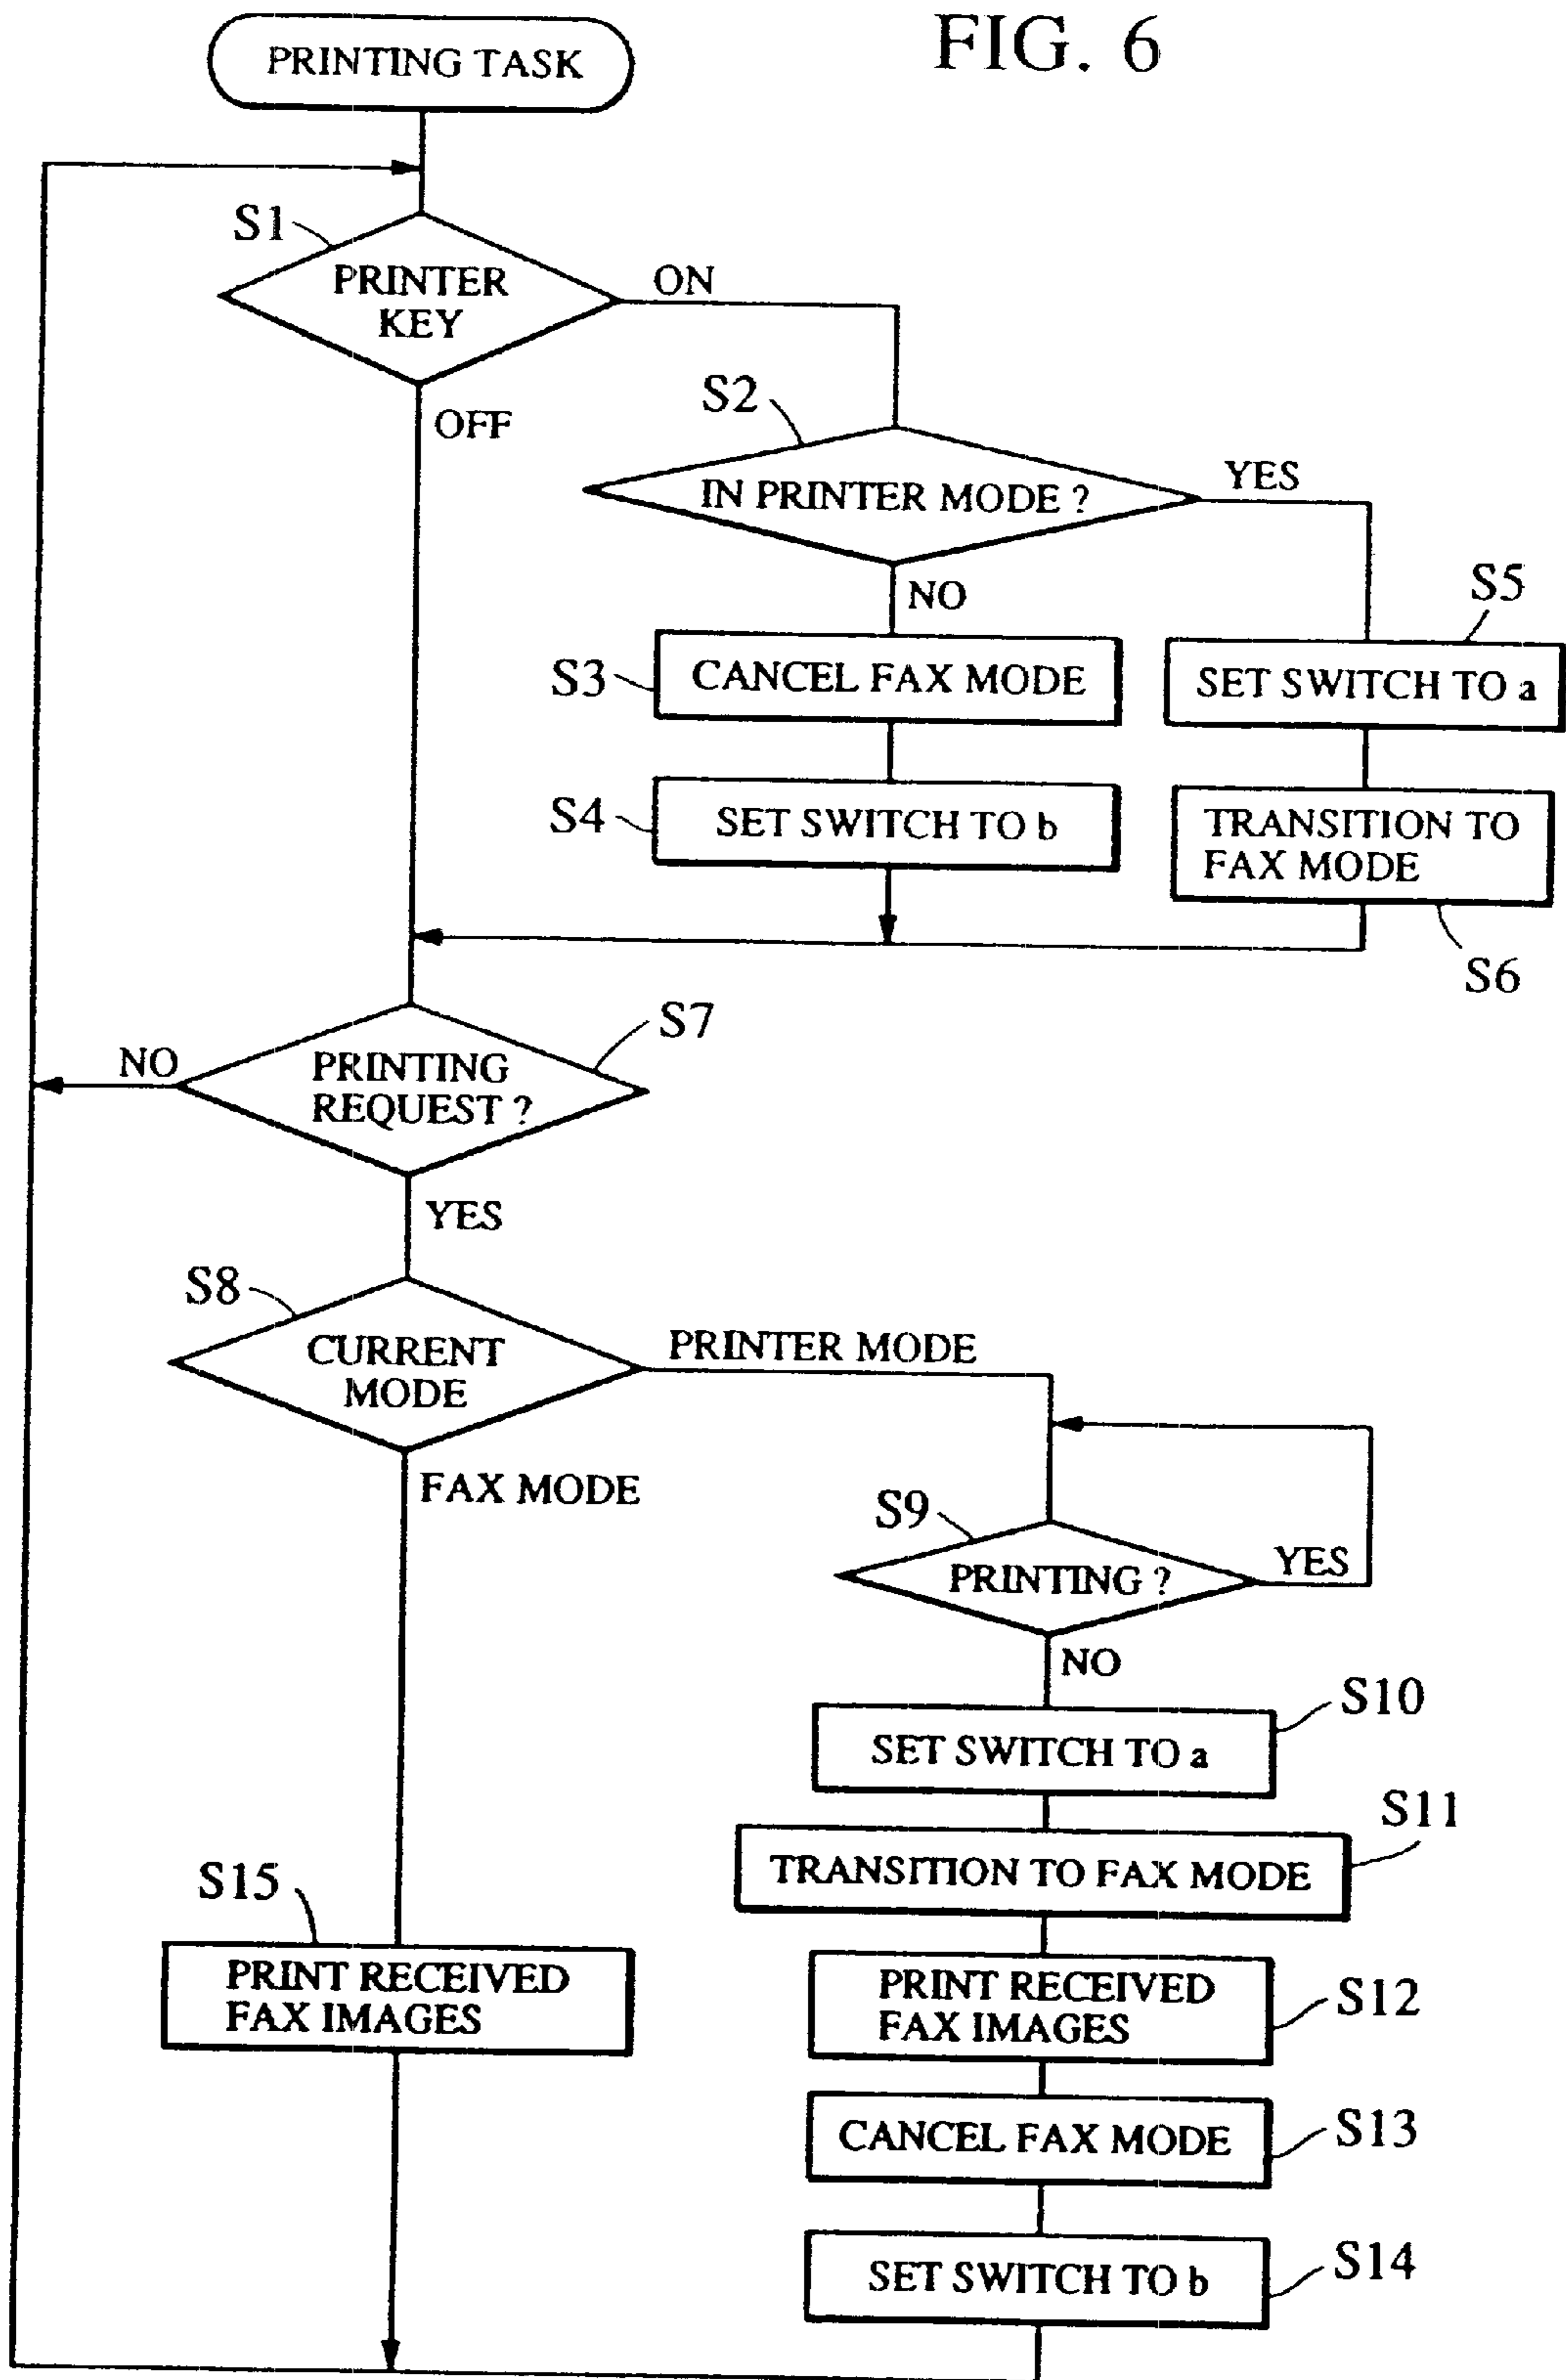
FIG. 6

PRINTING TASK

S1
PRINTER KEY
ON
OFF

S2
IN PRINTER MODE ?
YES
NO

S3
CANCEL FAX MODE

S4
SET SWITCH TO b

S5
SET SWITCH TO a

TRANSITION TO FAX MODE
S6

S7
NO
PRINTING REQUEST ?
YES

S8
CURRENT MODE
PRINTER MODE
FAX MODE

S9
PRINTING ?
YES
NO

S10
SET SWITCH TO a

S11
TRANSITION TO FAX MODE

S12
PRINT RECEIVED FAX IMAGES

S13
CANCEL FAX MODE

S14
SET SWITCH TO b

S15
PRINT RECEIVED FAX IMAGES